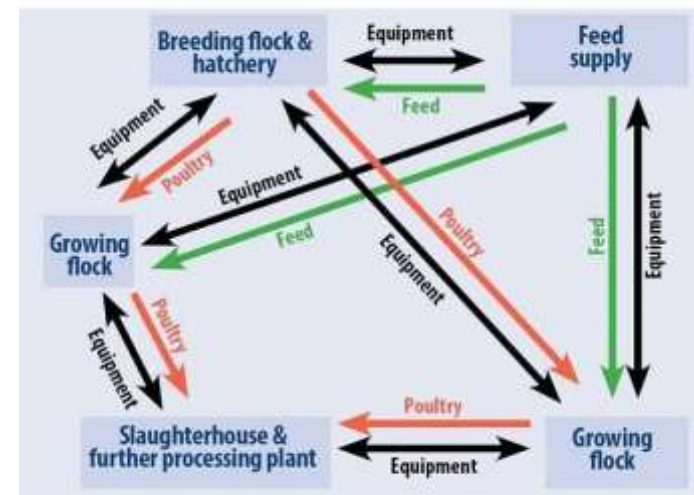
Breeding flock & hatchery

Equipment

Feed

Feed supply

Equipment

Poultry

Equipment

Feed

Poultry

Equipment

Feed

Equipment

Growing flock

Poultry

Equipment

Poultry

Slaughterhouse & further processing plant

Equipment

Growing flock